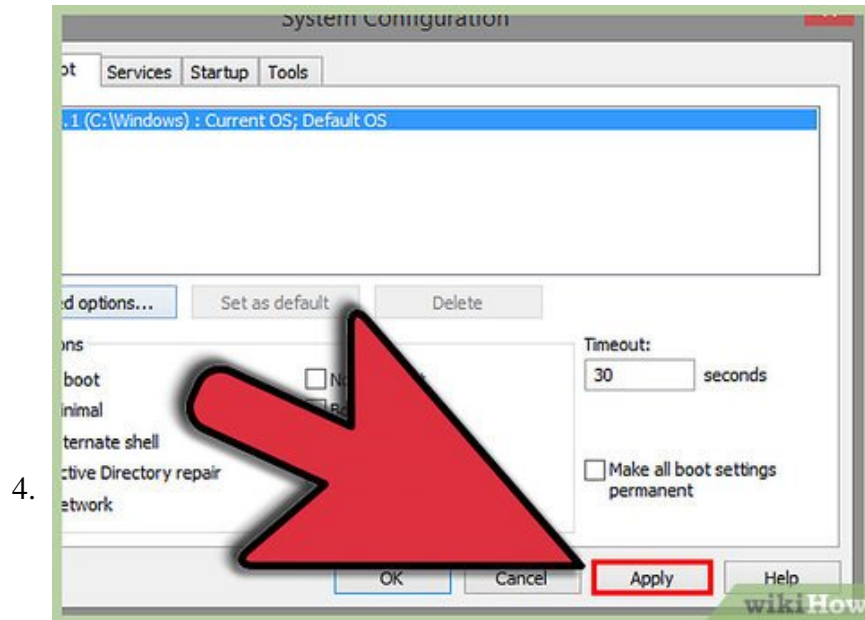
4.

System Configuration

ot | Services | Startup | Tools

.1 (C:\Windows) : Current OS; Default OS

d options... | Set as default | Delete

ns

boot

inimal

ternate shell

ctive Directory repair

etwork

No

Bo

Timeout:

30 seconds

Make all boot settings permanent

OK | Cancel | Apply | Help

wikiHow